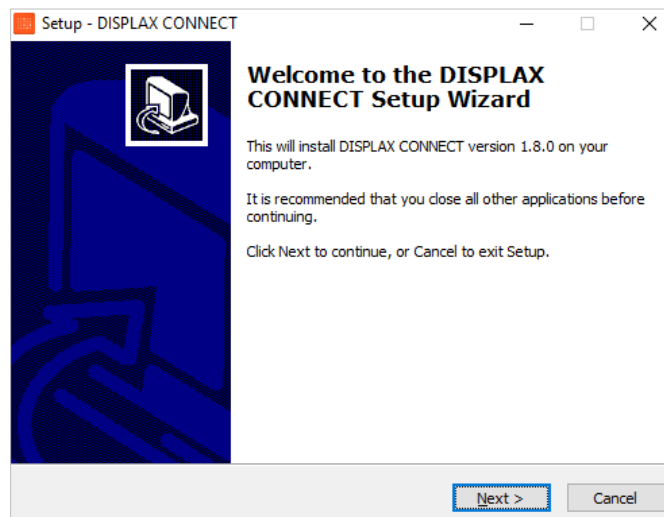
Setup - DISPLAX CONNECT

Welcome to the DISPLAX CONNECT Setup Wizard

This will install DISPLAX CONNECT version 1.8.0 on your computer.

It is recommended that you close all other applications before continuing.

Click Next to continue, or Cancel to exit Setup.

Next >

Cancel